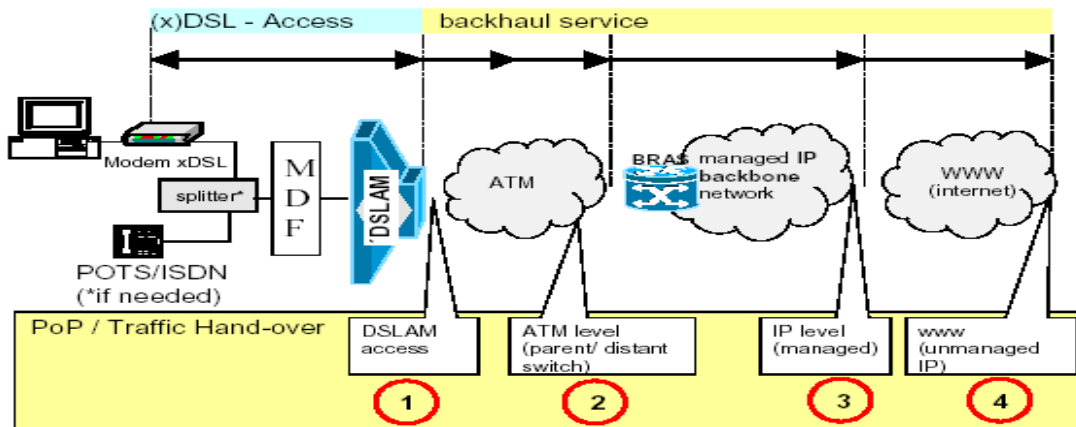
(x)DSL - Access

backhaul service

Modem xDSL

splitter*

POTS/ISDN
(*if needed)

M
D
F

DSLAM

ATM

BRAS

managed IP backbone network

WWW
(internet)

PoP / Traffic Hand-over

DSLAM access

ATM level (parent/ distant switch)

IP level (managed)

www (unmanaged IP)

1

2

3

4